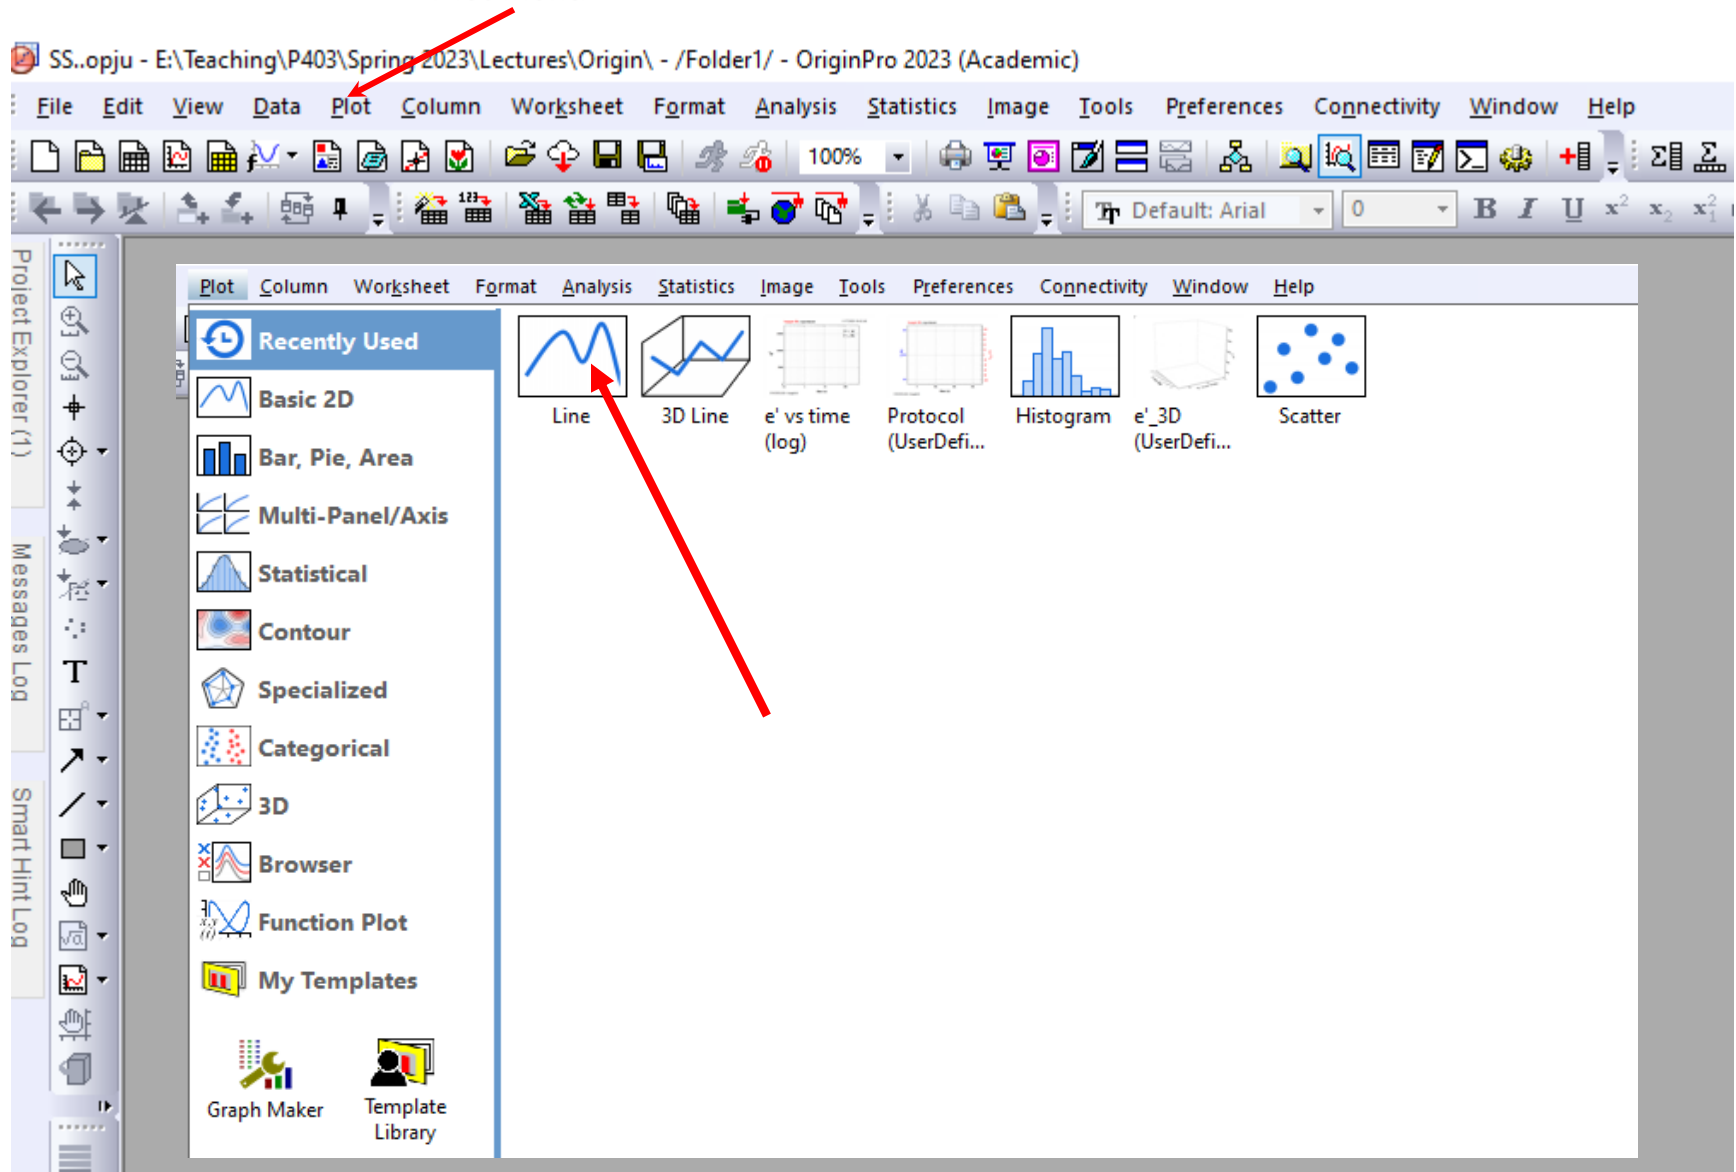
SS..opju - E:\Teaching\P403\Spring 2023\Lectures\Origin\ - /Folder1/ - OriginPro 2023 (Academic)

File Edit View Data Plot Column Worksheet Format Analysis Statistics Image Tools Preferences Connectivity Window Help

100%

Default: Arial 0

B I U $x^2$ $x_2$ $x_1^2$

Project Explorer (1)

Messages Log

Smart Hint Log

Plot Column Worksheet Format Analysis Statistics Image Tools Preferences Connectivity Window Help

Recently Used
Basic 2D
Bar, Pie, Area
Multi-Panel/Axis
Statistical
Contour
Specialized
Categorical
3D
Browser
Function Plot
My Templates

Graph Maker
Template Library

Line
3D Line
e' vs time (log)
Protocol (UserDefi...
Histogram
e'_3D (UserDefi...
Scatter